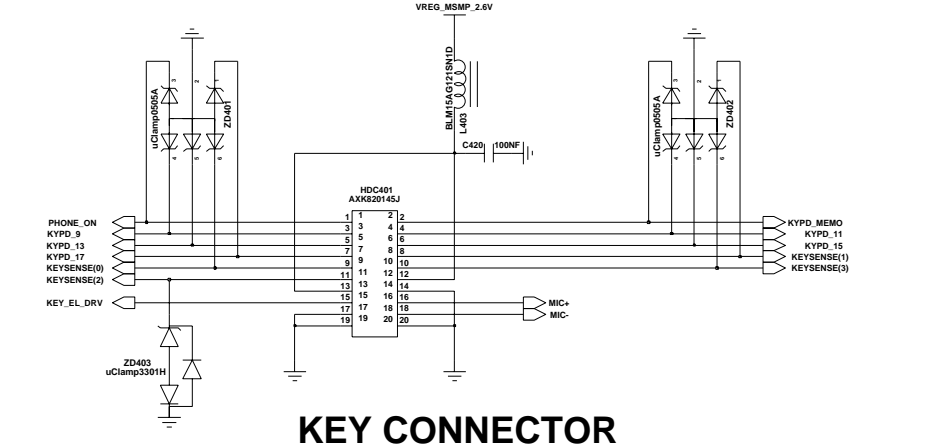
VREG_MSMP_2.6V

uClamp0505A
3
2
ZD401
4
5
6

BLM15AG121SN1D
L403

uClamp0505A
3
2
ZD402
4
5
6

C420
100NF

HDC401
AXK820145J

PHONE_ON
KYPD_9
KYPD_13
KYPD_17
KEYSENSE(0)
KEYSENSE(2)

1 1 2 2
3 3 4 4
5 5 6 6
7 7 8 8
9 9 10 10
11 11 12 12
13 13 14 14
15 15 16 16
17 17 18 18
19 19 20 20

KYPD_MEMO
KYPD_11
KYPD_15
KEYSENSE(1)
KEYSENSE(3)

KEY_EL_DRV

MIC+
MIC-

ZD403
uClamp3301H

KEY CONNECTOR